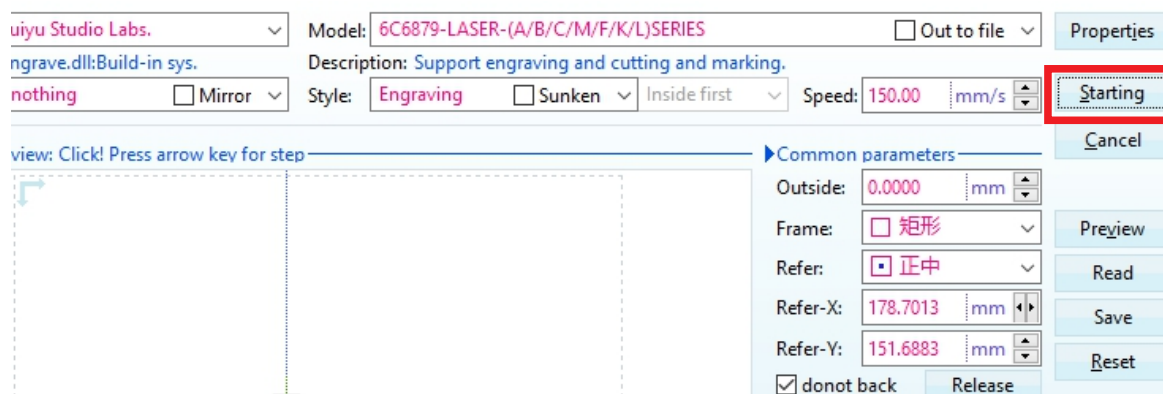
uiyu Studio Labs.
Model: 6C6879-LASER-(A/B/C/M/F/K/L)SERIES
Out to file
Properties
ngrave.dll:Build-in sys.
Description: Support engraving and cutting and marking.
nothing
Mirror
Style: Engraving
Sunken
Inside first
Speed: 150.00 mm/s
Starting
Cancel
view: Click! Press arrow key for step
Common parameters
Outside: 0.0000 mm
Frame: 矩形
Refer: 正中
Refer-X: 178.7013 mm
Refer-Y: 151.6883 mm
donot back
Release
Preview
Read
Save
Reset